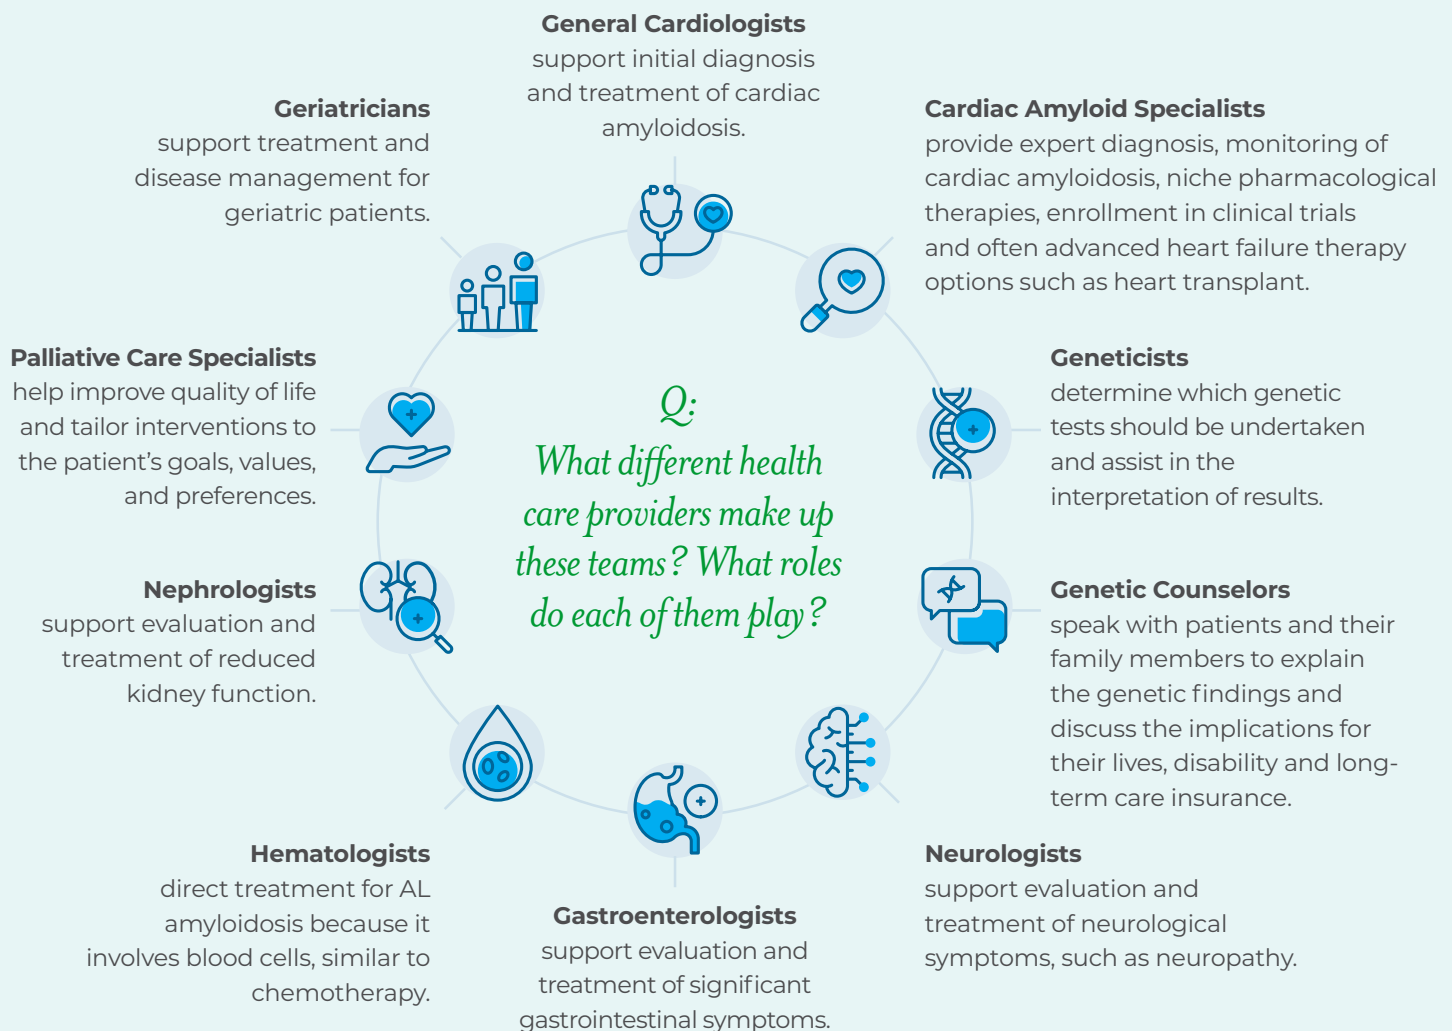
General Cardiologists
support initial diagnosis and treatment of cardiac amyloidosis.

Geriatricians
support treatment and disease management for geriatric patients.

Cardiac Amyloid Specialists
provide expert diagnosis, monitoring of cardiac amyloidosis, niche pharmacological therapies, enrollment in clinical trials and often advanced heart failure therapy options such as heart transplant.

Palliative Care Specialists
help improve quality of life and tailor interventions to the patient's goals, values, and preferences.

Q:
What different health care providers make up these teams? What roles do each of them play?

Geneticists
determine which genetic tests should be undertaken and assist in the interpretation of results.

Nephrologists
support evaluation and treatment of reduced kidney function.

Genetic Counselors
speak with patients and their family members to explain the genetic findings and discuss the implications for their lives, disability and long-term care insurance.

Hematologists
direct treatment for AL amyloidosis because it involves blood cells, similar to chemotherapy.

Neurologists
support evaluation and treatment of neurological symptoms, such as neuropathy.

Gastroenterologists
support evaluation and treatment of significant gastrointestinal symptoms.